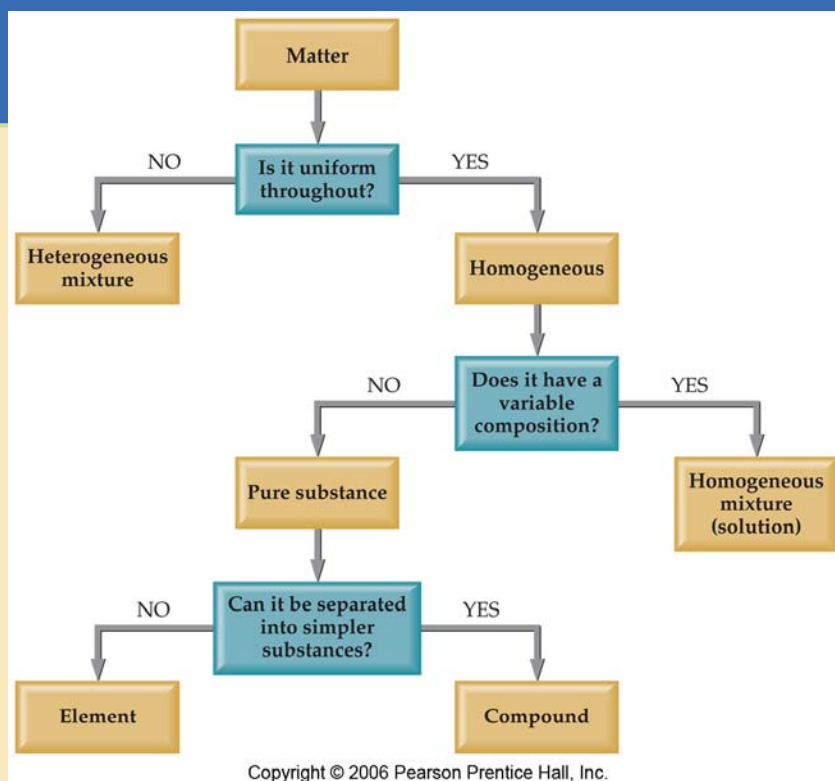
Matter

NO

Is it uniform throughout?

YES

Heterogeneous mixture

Homogeneous

NO

Does it have a variable composition?

YES

Pure substance

Homogeneous mixture (solution)

NO

Can it be separated into simpler substances?

YES

Element

Compound

Copyright © 2006 Pearson Prentice Hall, Inc.